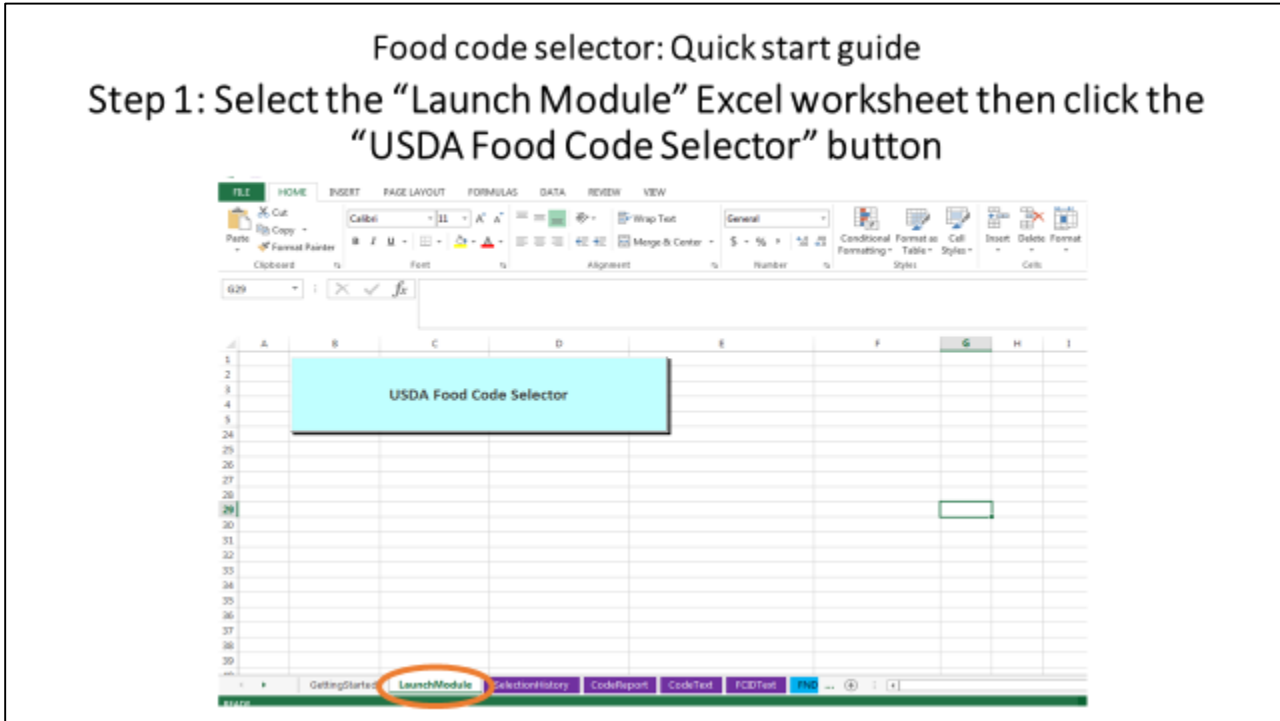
Food code selector: Quick start guide

Step 1: Select the “Launch Module” Excel worksheet then click the “USDA Food Code Selector” button

FILE HOME INSERT PAGE LAYOUT FORMULAS DATA REVIEW VIEW

Cut
Copy
Paste
Format Painter
Clipboard

Calibri 11
Font

Wrap Text
Merge & Center
Alignment

General
$ - % ,
Number

Conditional Formatting
Format as Table
Cell Styles
Styles

Insert Delete Format
Cells

G29

| | A | B | C | D | E | F | G | H | I |
|---|---|---|---|---|---|---|---|---|---|
| 1 | | | | | | | | | |
| 2 | | | | | | | | | |
| 3 | | | | | | | | | |
| 4 | | | | | | | | | |
| 5 | | | | | | | | | |
| 24 | | | | | | | | | |
| 25 | | | | | | | | | |
| 26 | | | | | | | | | |
| 27 | | | | | | | | | |
| 28 | | | | | | | | | |
| 29 | | | | | | | | | |
| 30 | | | | | | | | | |
| 31 | | | | | | | | | |
| 32 | | | | | | | | | |
| 33 | | | | | | | | | |
| 34 | | | | | | | | | |
| 35 | | | | | | | | | |
| 36 | | | | | | | | | |
| 37 | | | | | | | | | |
| 38 | | | | | | | | | |
| 39 | | | | | | | | | |

USDA Food Code Selector

GettingStarted LaunchModule SelectionHistory CodeReport CodeText FCIDText FND ...

READY